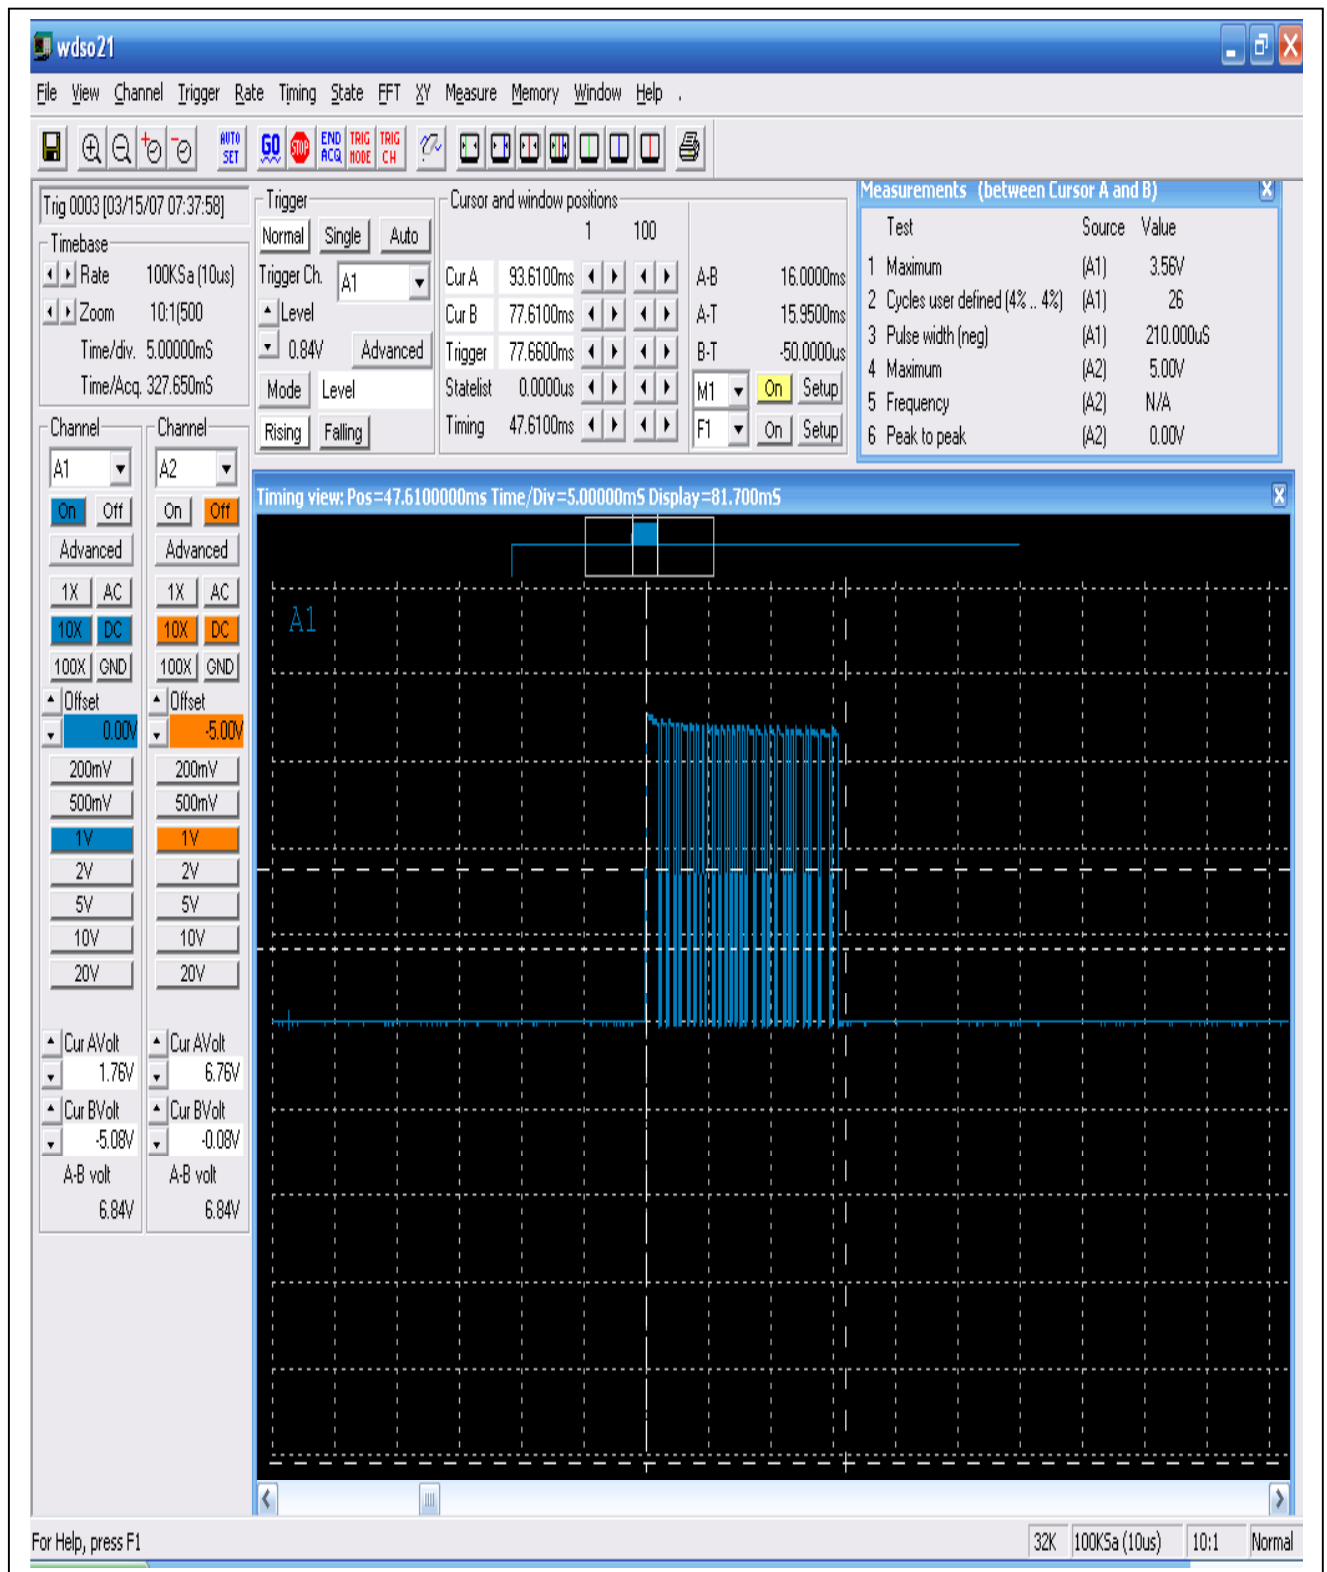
wdso21

File View Channel Trigger Rate Timing State FFT XY Measure Memory Window Help .

AUTO SET GO STOP END ACQ TRIG MODE TRIG CH

Trig 0003 [03/15/07 07:37:58]

Timebase
Rate 100KSa (10us)
Zoom 10:1(500
Time/div. 5.00000mS
Time/Acq. 327.650mS

Trigger
Normal Single Auto
Trigger Ch. A1
Level
0.84V Advanced
Mode Level
Rising Falling

Cursor and window positions
1 100
Cur A 93.6100ms
Cur B 77.6100ms
Trigger 77.6600ms
Statelist 0.0000us
Timing 47.6100ms
A-B 16.0000ms
A-T 15.9500ms
B-T -50.0000us
M1 On Setup
F1 On Setup

Measurements (between Cursor A and B)

| | Test | Source | Value |
|---|---|---|---|
| 1 | Maximum | (A1) | 3.56V |
| 2 | Cycles user defined (4% .. 4%) | (A1) | 26 |
| 3 | Pulse width (neg) | (A1) | 210.000uS |
| 4 | Maximum | (A2) | 5.00V |
| 5 | Frequency | (A2) | N/A |
| 6 | Peak to peak | (A2) | 0.00V |

Channel
A1
On Off
Advanced
1X AC
10X DC
100X GND
Offset
0.00V
200mV
500mV
1V
2V
5V
10V
20V
Cur AVolt
1.76V
Cur BVolt
-5.08V
A-B volt
6.84V

Channel
A2
On Off
Advanced
1X AC
10X DC
100X GND
Offset
-5.00V
200mV
500mV
1V
2V
5V
10V
20V
Cur AVolt
6.76V
Cur BVolt
-0.08V
A-B volt
6.84V

Timing view: Pos=47.6100000ms Time/Div=5.00000mS Display=81.700mS

A1

For Help, press F1
32K 100KSa (10us) 10:1 Normal